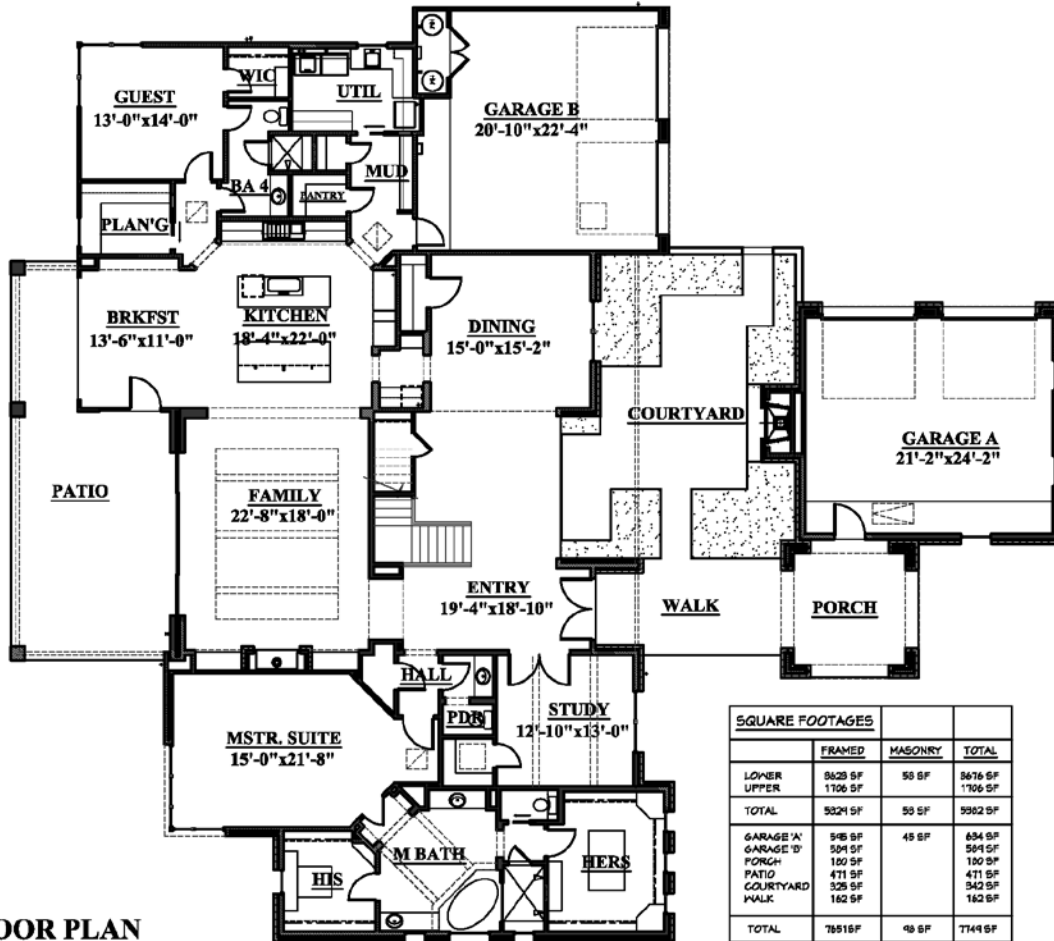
GUEST
13'-0"x14'-0"

WIC

UTIL

GARAGE B
20'-10"x22'-4"

MUD

BA 4

PANTRY

PLAN'G

BRKFST
13'-6"x11'-0"

KITCHEN
18'-4"x22'-0"

DINING
15'-0"x15'-2"

COURTYARD

GARAGE A
21'-2"x24'-2"

PATIO

FAMILY
22'-8"x18'-0"

ENTRY
19'-4"x18'-10"

WALK

PORCH

HALL

PDR

STUDY
12'-10"x13'-0"

MSTR. SUITE
15'-0"x21'-8"

M BATH

HIS

HERS

DOR PLAN

| SQUARE FOOTAGES | | | |
|---|---|---|---|
| | FRAMED | MASONRY | TOTAL |
| LOWER<br>UPPER | 3623 SF<br>1706 SF | 53 SF | 3676 SF<br>1706 SF |
| TOTAL | 5329 SF | 53 SF | 5382 SF |
| GARAGE 'A'<br>GARAGE 'B'<br>PORCH<br>PATIO<br>COURTYARD<br>WALK | 545 SF<br>504 SF<br>150 SF<br>471 SF<br>325 SF<br>162 SF | 45 SF | 634 SF<br>504 SF<br>100 SF<br>471 SF<br>342 SF<br>162 SF |
| TOTAL | 7651 SF | 98 SF | 7749 SF |